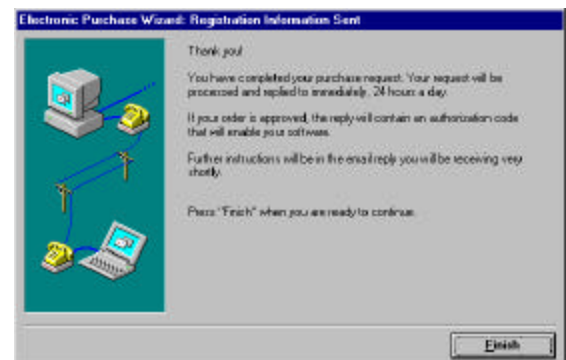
Electronic Purchase Wizard: Registration Information Sent

Thank you!

You have completed your purchase request. Your request will be processed and replied to immediately, 24 hours a day.

If your order is approved, the reply will contain an authorization code that will enable your software.

Further instructions will be in the email reply you will be receiving very shortly.

Press "Finish" when you are ready to continue.

Finish